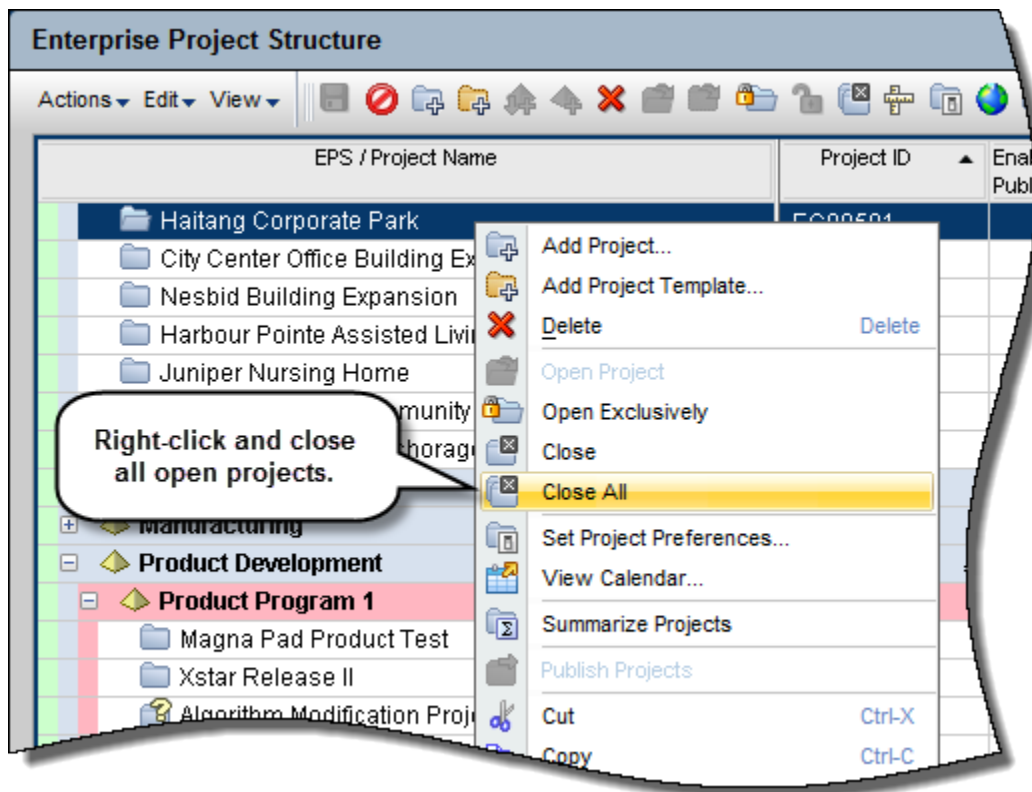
Enterprise Project Structure

Actions Edit View

| EPS / Project Name | Project ID | Enal Publ |
|---|---|---|
| Haitang Corporate Park | EC00501 | |
| City Center Office Building Ex | | |
| Nesbid Building Expansion | | |
| Harbour Pointe Assisted Livi | | |
| Juniper Nursing Home | | |
| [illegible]munity | | |
| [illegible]chorag | | |
| Manufacturing | | |
| Product Development | | |
| Product Program 1 | | |
| Magna Pad Product Test | | |
| Xstar Release II | | |
| Algorithm Modification Proj | | |

Add Project...
Add Project Template...
Delete Delete
Open Project
Open Exclusively
Close
Close All
Set Project Preferences...
View Calendar...
Summarize Projects
Publish Projects
Cut Ctrl-X
Copy Ctrl-C

Right-click and close all open projects.